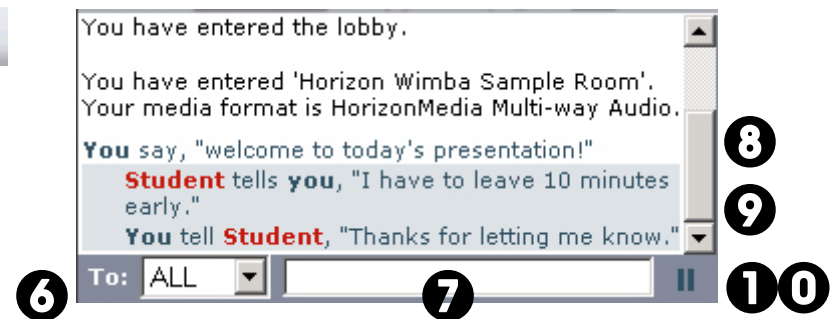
You have entered the lobby.

You have entered 'Horizon Wimba Sample Room'. Your media format is HorizonMedia Multi-way Audio.

You say, "welcome to today's presentation!"

Student tells you, "I have to leave 10 minutes early."

You tell Student, "Thanks for letting me know."

8

9

To: ALL

6

7

10